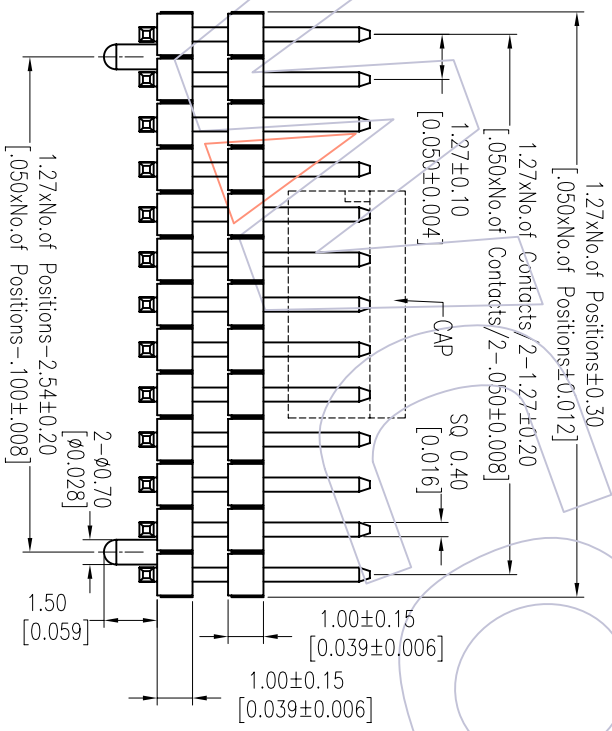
1.27xNo.of Positions−2.54±0.20
[.050xNo.of Positions−.100±.008]

2−ø0.70
[ø0.028]

1.27±0.10
[0.050±0.004]

1.27xNo.of Contacts/2−1.27±0.20
[.050xNo.of Contacts/2−.050±0.008]

1.27xNo.of Positions±0.30
[.050xNo.of Positions±0.012]

CAP

SQ 0.40
[0.016]

1.50
[0.059]

1.00±0.15
[0.039±0.006]

1.00±0.15
[0.039±0.006]